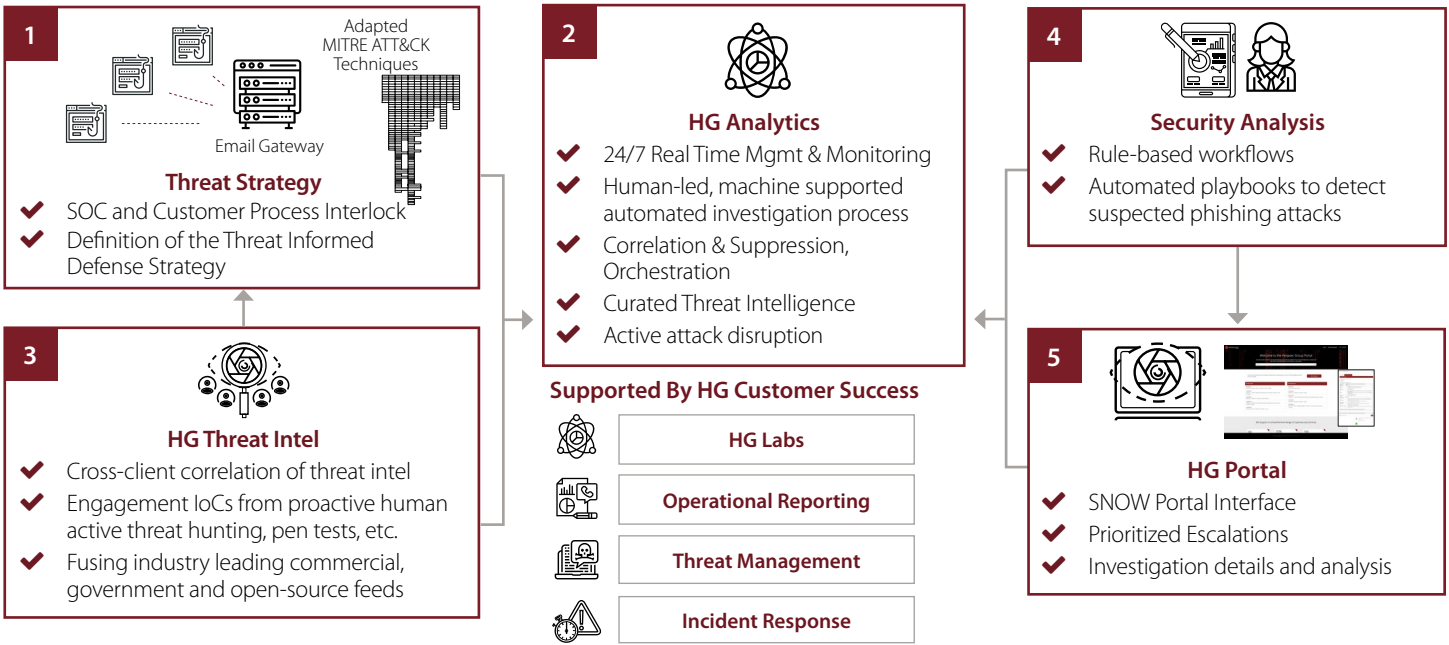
1

Adapted MITRE ATT&CK Techniques

Email Gateway

Threat Strategy

SOC and Customer Process Interlock

Definition of the Threat Informed Defense Strategy

3

HG Threat Intel

Cross-client correlation of threat intel

Engagement IoCs from proactive human active threat hunting, pen tests, etc.

Fusing industry leading commercial, government and open-source feeds

2

HG Analytics

24/7 Real Time Mgmt & Monitoring

Human-led, machine supported automated investigation process

Correlation & Suppression, Orchestration

Curated Threat Intelligence

Active attack disruption

Supported By HG Customer Success

HG Labs

Operational Reporting

Threat Management

Incident Response

4

Security Analysis

Rule-based workflows

Automated playbooks to detect suspected phishing attacks

5

HG Portal

SNOW Portal Interface

Prioritized Escalations

Investigation details and analysis